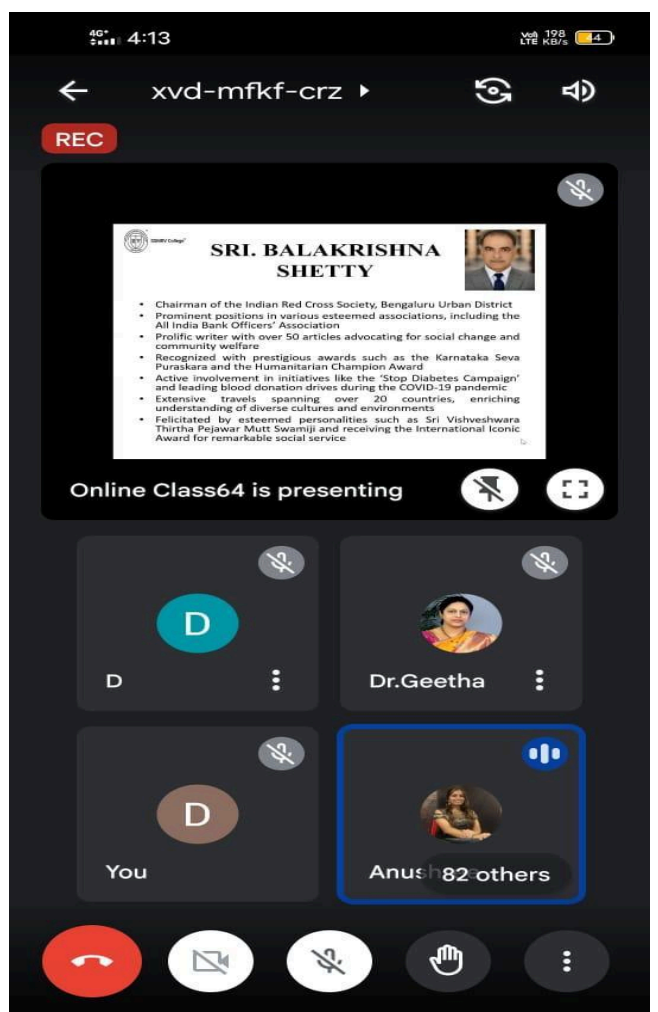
4G 4:13

VoLTE 198 KB/s 44

xvd-mfkf-crz

REC

SSMRV College

SRI. BALAKRISHNA SHETTY

- Chairman of the Indian Red Cross Society, Bengaluru Urban District
- Prominent positions in various esteemed associations, including the All India Bank Officers' Association
- Prolific writer with over 50 articles advocating for social change and community welfare
- Recognized with prestigious awards such as the Karnataka Seva Puraskara and the Humanitarian Champion Award
- Active involvement in initiatives like the 'Stop Diabetes Campaign' and leading blood donation drives during the COVID-19 pandemic
- Extensive travels spanning over 20 countries, enriching understanding of diverse cultures and environments
- Felicitated by esteemed personalities such as Sri Vishveshwara Thirtha Pejawar Mutt Swamiji and receiving the International Iconic Award for remarkable social service

Online Class64 is presenting

D

D

Dr.Geetha

D

You

Anush

82 others